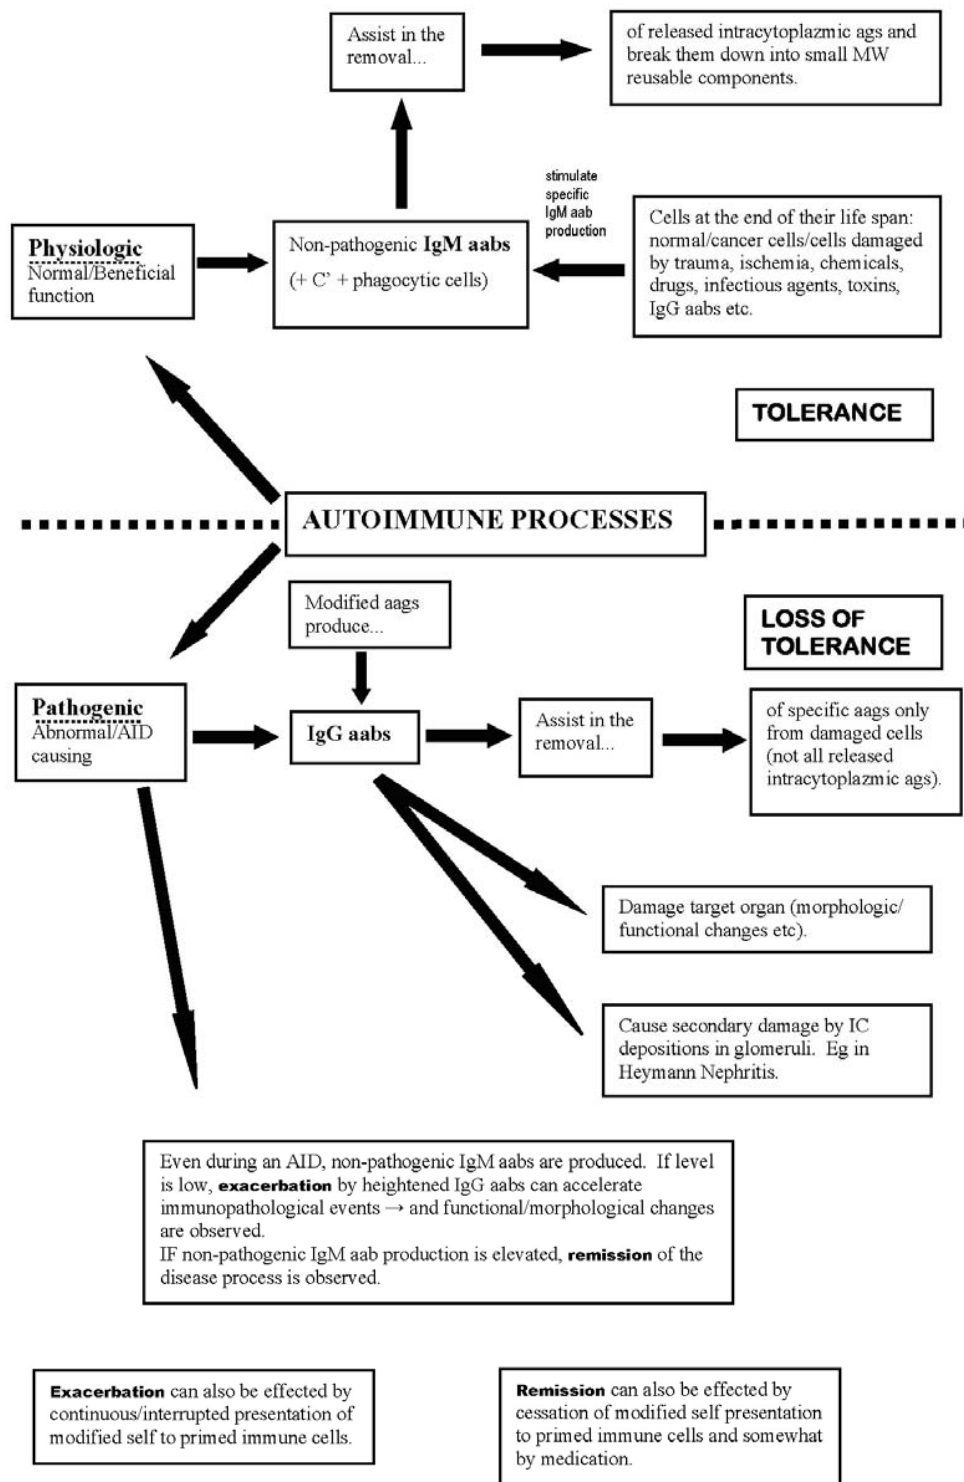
Assist in the removal...

of released intracytoplazmic ags and break them down into small MW reusable components.

stimulate specific IgM aab production

Physiologic
Normal/Beneficial function

Non-pathogenic IgM aabs
(+ C' + phagocytic cells)

Cells at the end of their life span: normal/cancer cells/cells damaged by trauma, ischemia, chemicals, drugs, infectious agents, toxins, IgG aabs etc.

TOLERANCE

AUTOIMMUNE PROCESSES

Modified aags produce...

LOSS OF TOLERANCE

Pathogenic
Abnormal/AID causing

IgG aabs

Assist in the removal...

of specific aags only from damaged cells (not all released intracytoplazmic ags).

Damage target organ (morphologic/ functional changes etc).

Cause secondary damage by IC depositions in glomeruli. Eg in Heymann Nephritis.

Even during an AID, non-pathogenic IgM aabs are produced. If level is low, **exacerbation** by heightened IgG aabs can accelerate immunopathological events → and functional/morphological changes are observed.
IF non-pathogenic IgM aab production is elevated, **remission** of the disease process is observed.

**Exacerbation** can also be effected by continuous/interrupted presentation of modified self to primed immune cells.

**Remission** can also be effected by cessation of modified self presentation to primed immune cells and somewhat by medication.